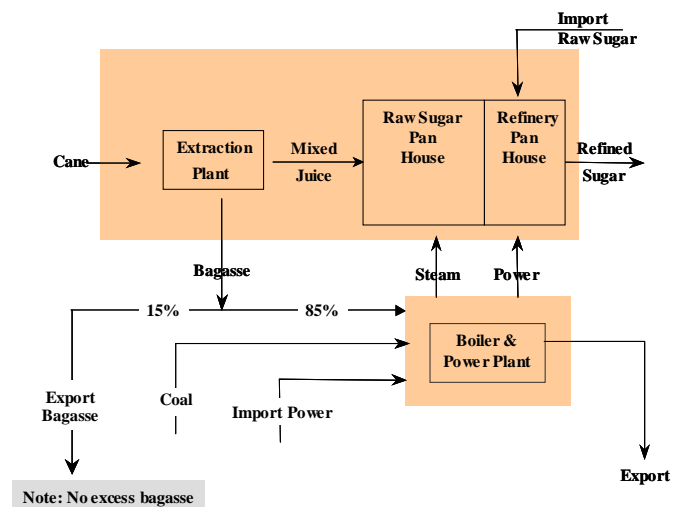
Import
Raw Sugar

Cane

Extraction Plant

Mixed Juice

Raw Sugar Pan House

Refinery Pan House

Refined Sugar

Bagasse

Steam

Power

15%

85%

Boiler & Power Plant

Export Bagasse

Coal

Import Power

Export

Note: No excess bagasse